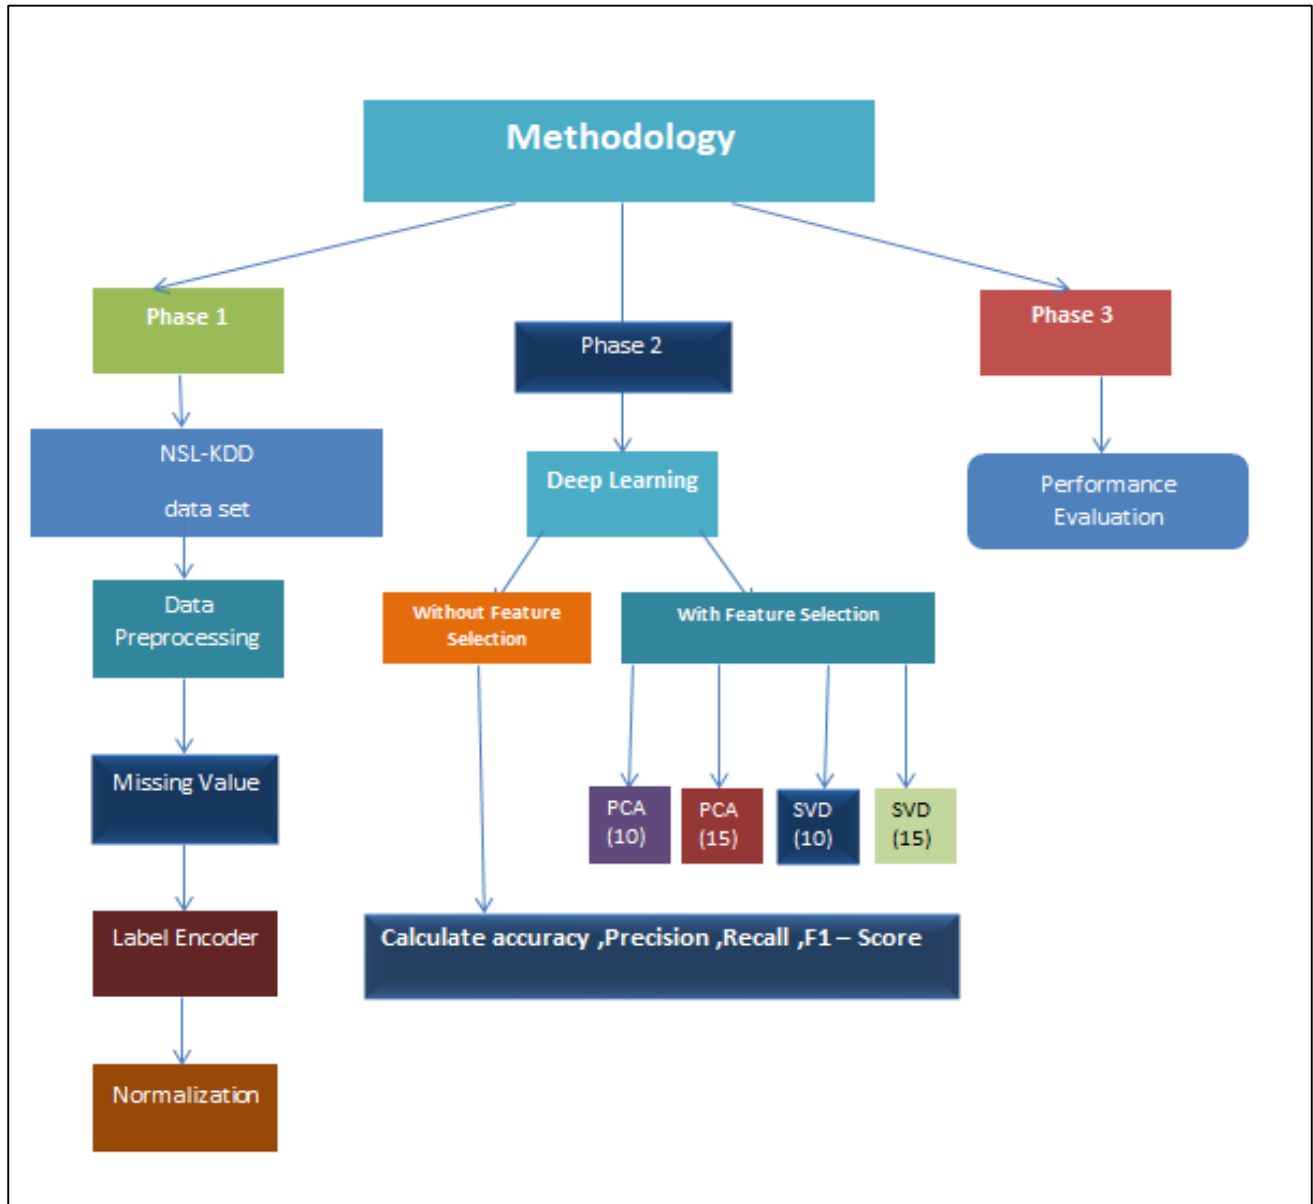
Methodology

Phase 1

NSL-KDD

data set

Data Preprocessing

Missing Value

Label Encoder

Normalization

Phase 2

Deep Learning

Without Feature Selection

With Feature Selection

PCA (10)

PCA (15)

SVD (10)

SVD (15)

Calculate accuracy ,Precision ,Recall ,F1 – Score

Phase 3

Performance Evaluation